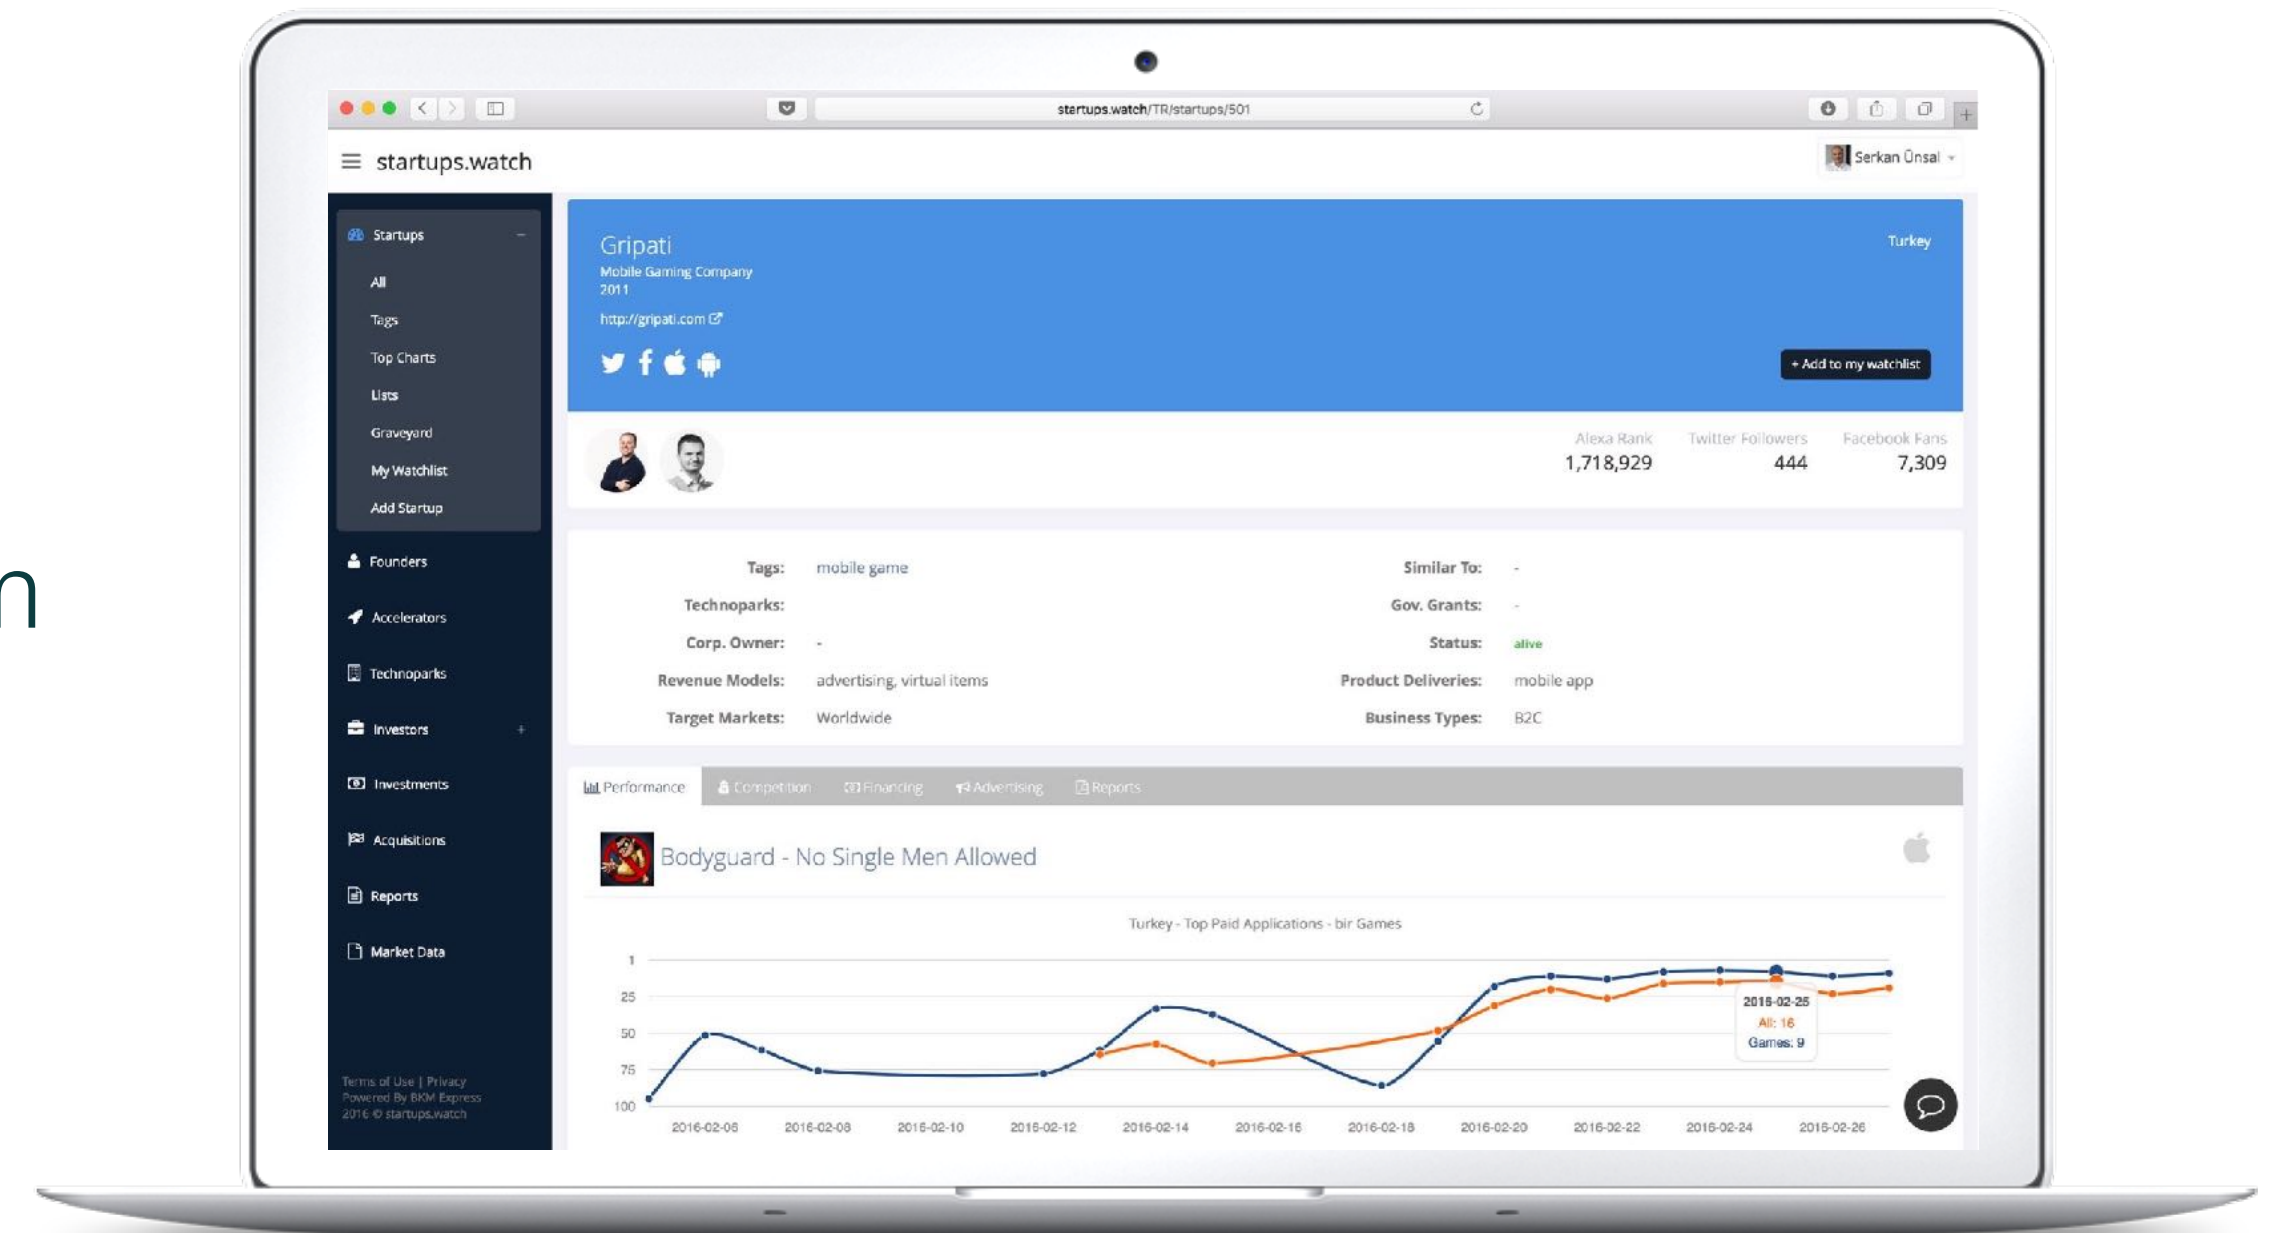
startups.watch/TR/startups/501

startups.watch

Serkan Ünsal

Startups
All
Tags
Top Charts
Lists
Graveyard
My Watchlist
Add Startup
Founders
Accelerators
Technoparks
Investors
Investments
Acquisitions
Reports
Market Data

Terms of Use | Privacy
Powered By BKM Express
2016 © startups.watch

Gripati
Mobile Gaming Company
2011
http://gripati.com

Turkey

+ Add to my watchlist

| Alexa Rank | Twitter Followers | Facebook Fans |
|---|---|---|
| 1,718,929 | 444 | 7,309 |

| | | | |
|---|---|---|---|
| Tags: | mobile game | Similar To: | - |
| Technoparks: | | Gov. Grants: | - |
| Corp. Owner: | - | Status: | alive |
| Revenue Models: | advertising, virtual items | Product Deliveries: | mobile app |
| Target Markets: | Worldwide | Business Types: | B2C |

Performance Competition Financing Advertising Reports

Bodyguard - No Single Men Allowed

Turkey - Top Paid Applications - bir Games

1
25
50
75
100

2016-02-06 2016-02-08 2016-02-10 2016-02-12 2016-02-14 2016-02-16 2016-02-18 2016-02-20 2016-02-22 2016-02-24 2016-02-26

2016-02-25
All: 16
Games: 9